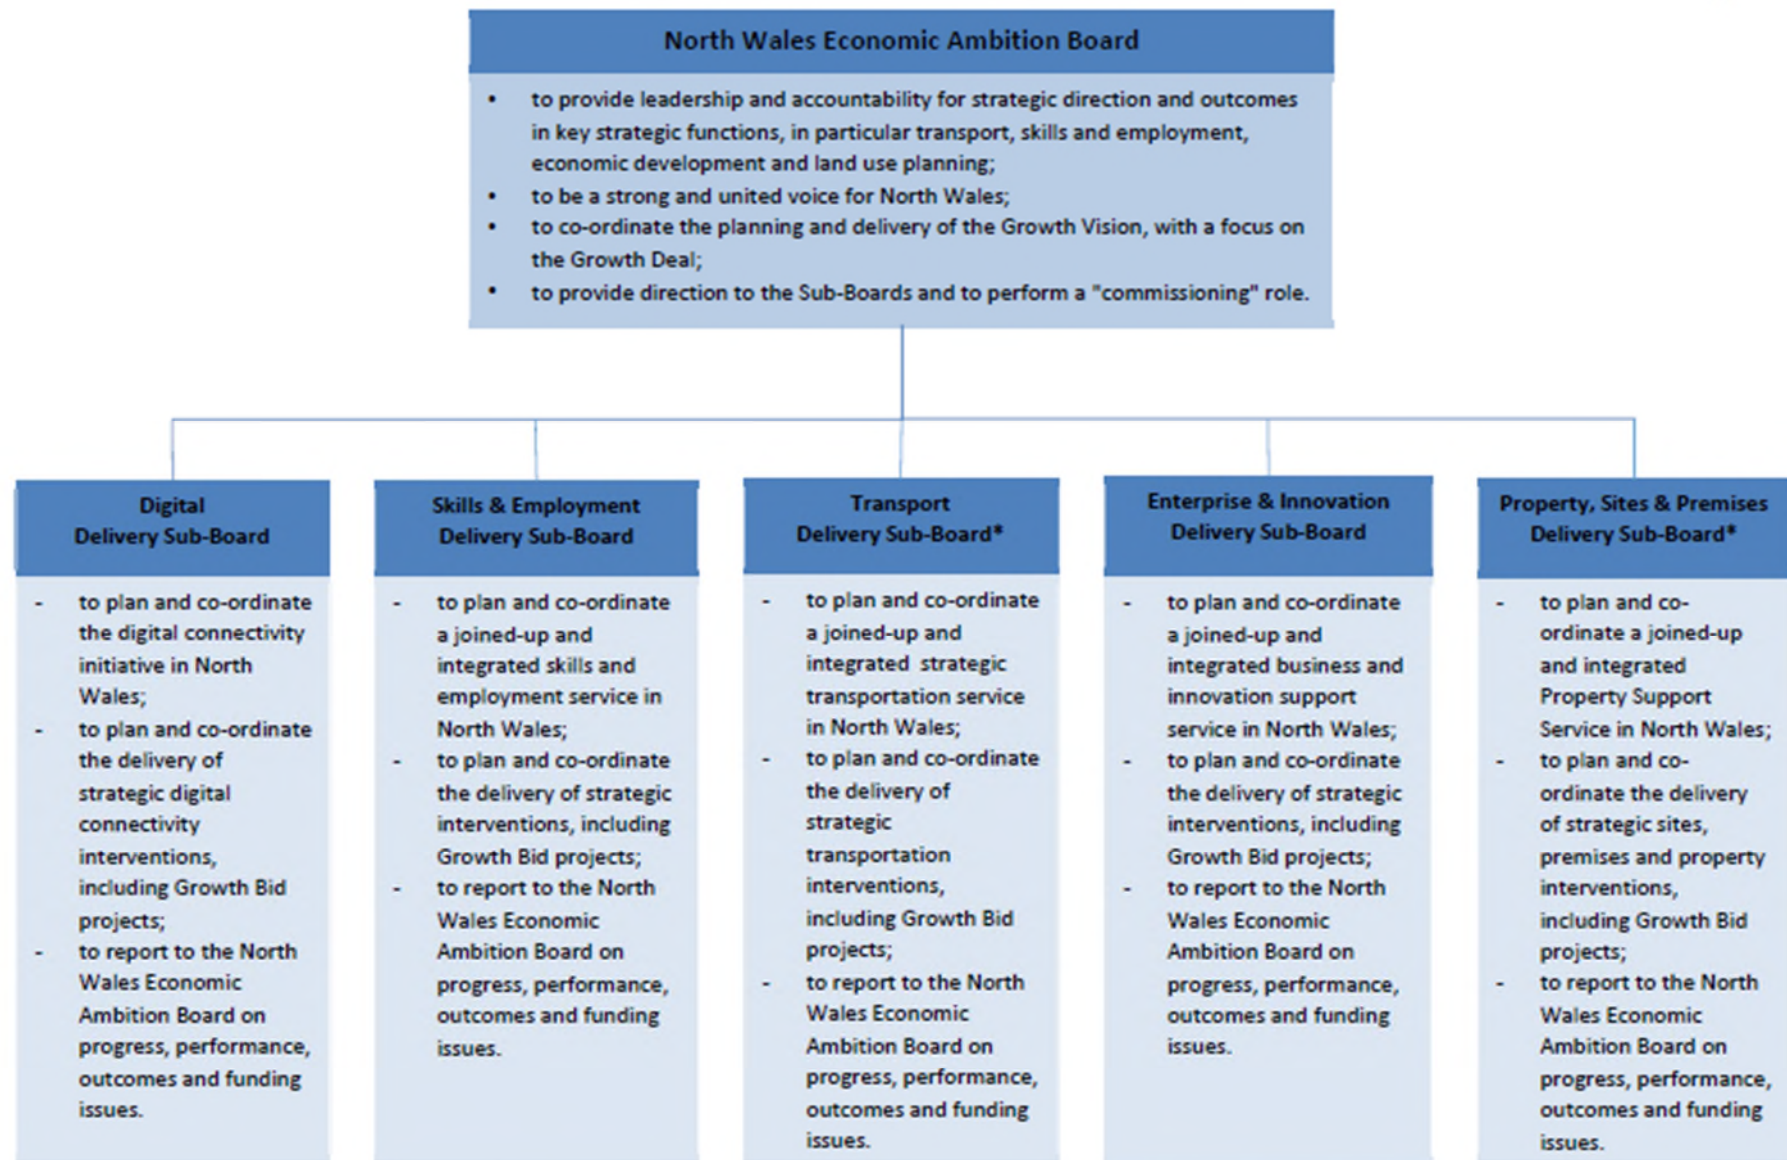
North Wales Economic Ambition Board

- to provide leadership and accountability for strategic direction and outcomes in key strategic functions, in particular transport, skills and employment, economic development and land use planning;
- to be a strong and united voice for North Wales;
- to co-ordinate the planning and delivery of the Growth Vision, with a focus on the Growth Deal;
- to provide direction to the Sub-Boards and to perform a "commissioning" role.

Digital Delivery Sub-Board

- to plan and co-ordinate the digital connectivity initiative in North Wales;
- to plan and co-ordinate the delivery of strategic digital connectivity interventions, including Growth Bid projects;
- to report to the North Wales Economic Ambition Board on progress, performance, outcomes and funding issues.

Skills & Employment Delivery Sub-Board

- to plan and co-ordinate a joined-up and integrated skills and employment service in North Wales;
- to plan and co-ordinate the delivery of strategic interventions, including Growth Bid projects;
- to report to the North Wales Economic Ambition Board on progress, performance, outcomes and funding issues.

Transport Delivery Sub-Board*

- to plan and co-ordinate a joined-up and integrated strategic transportation service in North Wales;
- to plan and co-ordinate the delivery of strategic transportation interventions, including Growth Bid projects;
- to report to the North Wales Economic Ambition Board on progress, performance, outcomes and funding issues.

Enterprise & Innovation Delivery Sub-Board

- to plan and co-ordinate a joined-up and integrated business and innovation support service in North Wales;
- to plan and co-ordinate the delivery of strategic interventions, including Growth Bid projects;
- to report to the North Wales Economic Ambition Board on progress, performance, outcomes and funding issues.

Property, Sites & Premises Delivery Sub-Board*

- to plan and co-ordinate a joined-up and integrated Property Support Service in North Wales;
- to plan and co-ordinate the delivery of strategic sites, premises and property interventions, including Growth Bid projects;
- to report to the North Wales Economic Ambition Board on progress, performance, outcomes and funding issues.